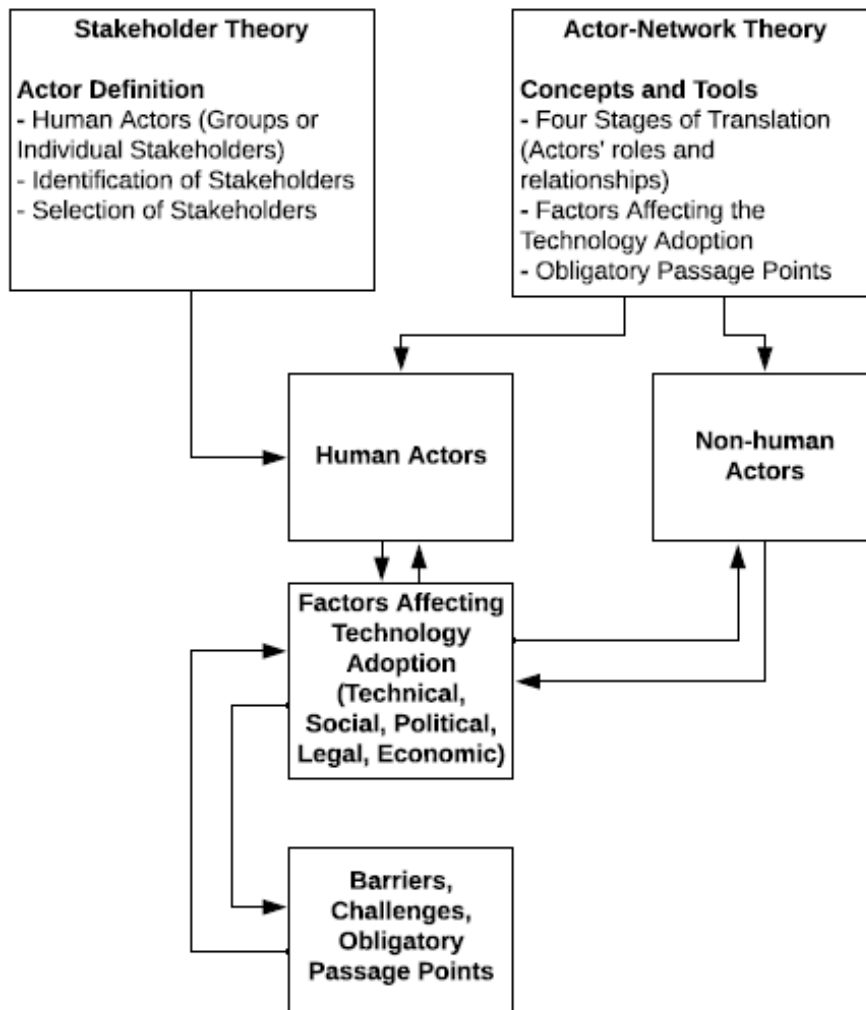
Stakeholder Theory

Actor Definition
- Human Actors (Groups or Individual Stakeholders)
- Identification of Stakeholders
- Selection of Stakeholders

Actor-Network Theory

Concepts and Tools
- Four Stages of Translation (Actors' roles and relationships)
- Factors Affecting the Technology Adoption
- Obligatory Passage Points

Human Actors

Non-human Actors

Factors Affecting Technology Adoption (Technical, Social, Political, Legal, Economic)

Barriers, Challenges, Obligatory Passage Points